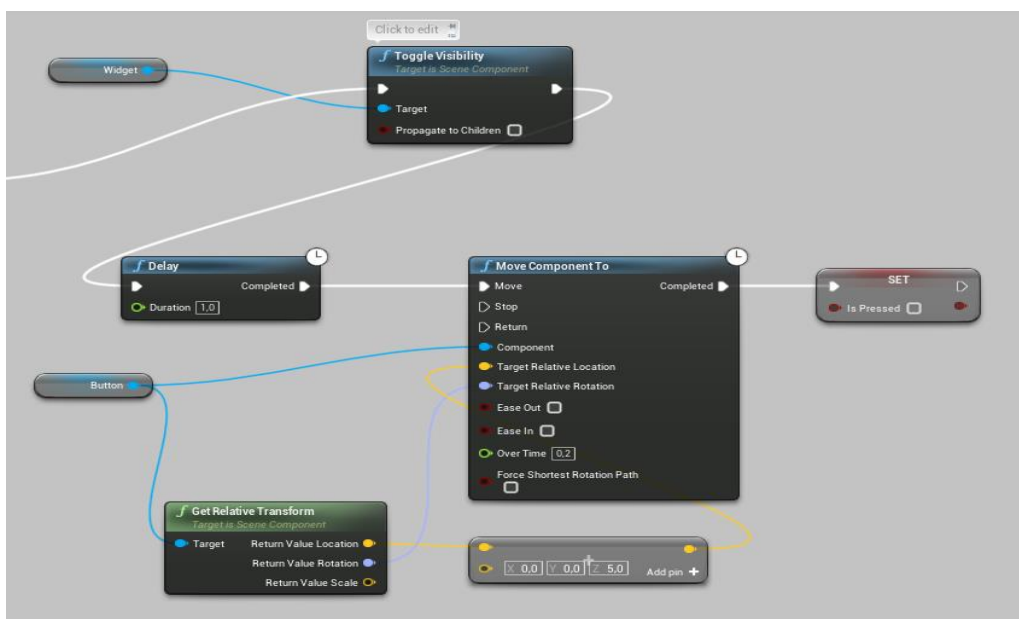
Click to edit

Widget

Toggle Visibility
Target is Scene Component
Target
Propagate to Children

Delay
Completed
Duration 1,0

Move Component To
Move
Completed
Stop
Return
Component
Target Relative Location
Target Relative Rotation
Ease Out
Ease In
Over Time 0,2
Force Shortest Rotation Path

SET
Is Pressed

Button

Get Relative Transform
Target is Scene Component
Target
Return Value Location
Return Value Rotation
Return Value Scale

X 0,0 Y 0,0 Z 5,0
Add pin +